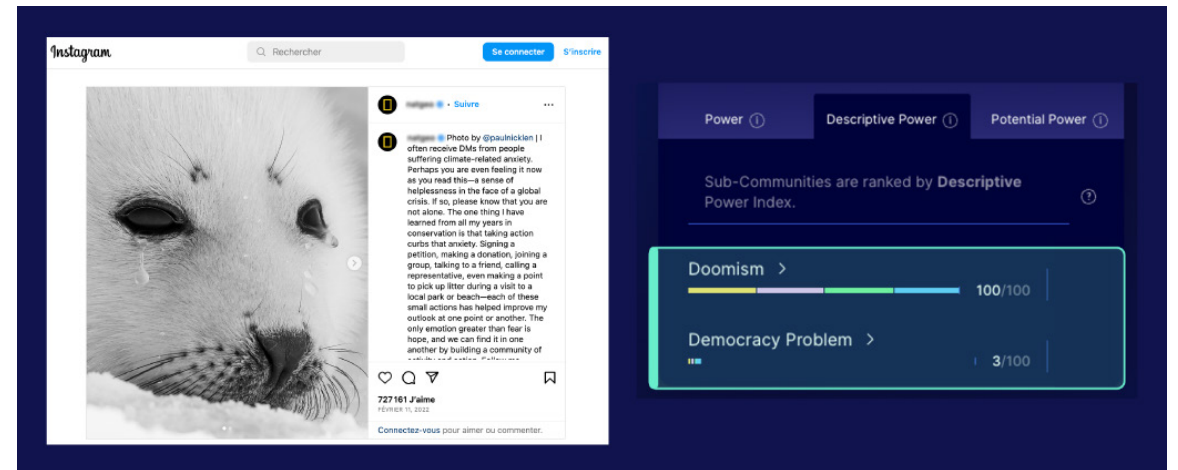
Instagram

Rechercher

Se connecter

S'inscrire

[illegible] • Suivre

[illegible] Photo by @paulnicklen | I often receive DMs from people suffering climate-related anxiety. Perhaps you are even feeling it now as you read this—a sense of helplessness in the face of a global crisis. If so, please know that you are not alone. The one thing I have learned from all my years in conservation is that taking action curbs that anxiety. Signing a petition, making a donation, joining a group, talking to a friend, calling a representative, even making a point to pick up litter during a visit to a local park or beach—each of these small actions has helped improve my outlook at one point or another. The only emotion greater than fear is hope, and we can find it in one another by building a community of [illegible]

727 161 J'aime

FÉVRIER 11, 2022

Connectez-vous pour aimer ou commenter.

Power

Descriptive Power

Potential Power

Sub-Communities are ranked by **Descriptive** Power Index.

Doomism >

100/100

Democracy Problem >

3/100